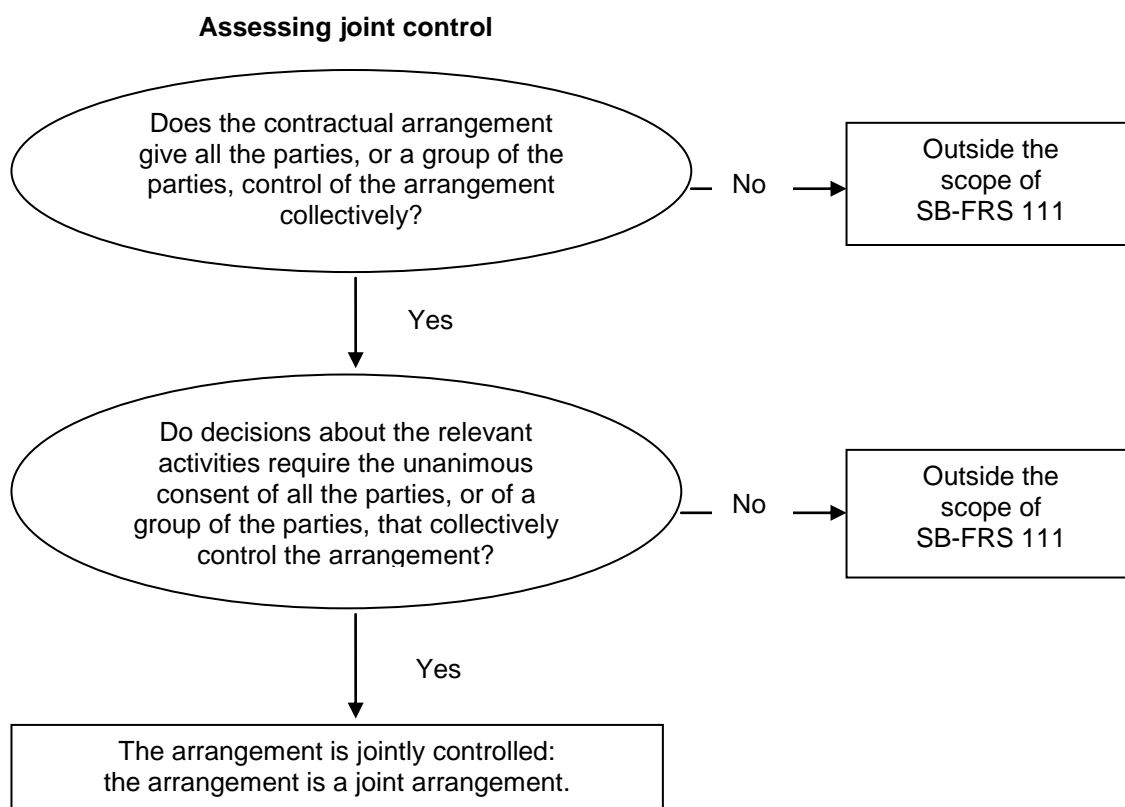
**Assessing joint control**

Does the contractual arrangement give all the parties, or a group of the parties, control of the arrangement collectively?

No

Outside the scope of SB-FRS 111

Yes

Do decisions about the relevant activities require the unanimous consent of all the parties, or of a group of the parties, that collectively control the arrangement?

No

Outside the scope of SB-FRS 111

Yes

The arrangement is jointly controlled: the arrangement is a joint arrangement.